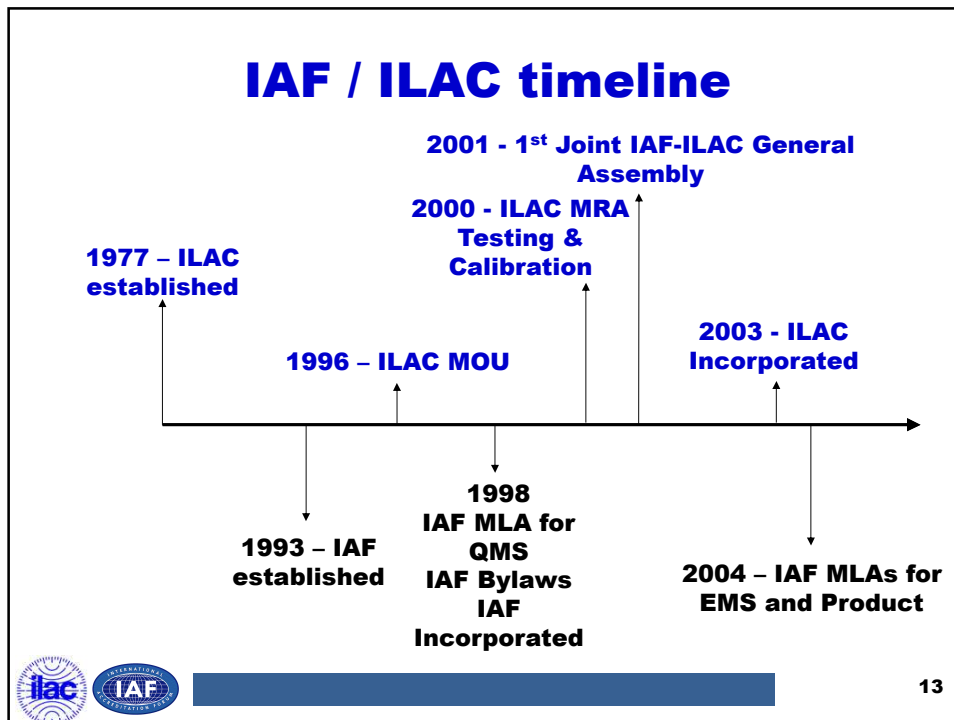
IAF / ILAC timeline

2001 - 1$^{st}$ Joint IAF-ILAC General Assembly

2000 - ILAC MRA Testing & Calibration

1977 – ILAC established

1996 – ILAC MOU

2003 - ILAC Incorporated

1998
IAF MLA for QMS
IAF Bylaws
IAF Incorporated

1993 – IAF established

2004 – IAF MLAs for EMS and Product

ilac

INTERNATIONAL IAF ACCREDITATION FORUM

13